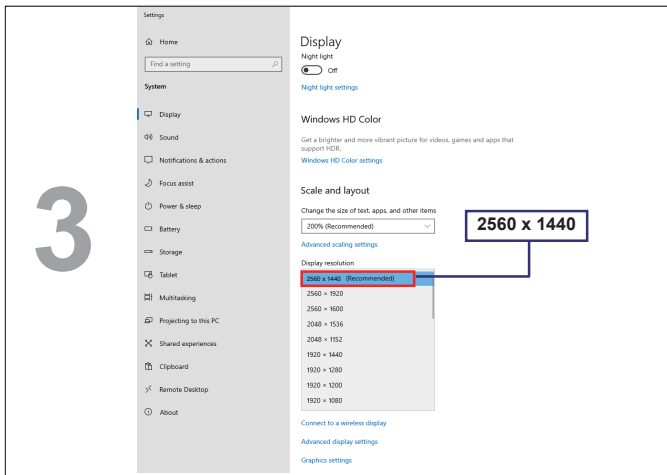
3

Settings

Home

Find a setting

System

Display

Sound

Notifications & actions

Focus assist

Power & sleep

Battery

Storage

Tablet

Multitasking

Projecting to this PC

Shared experiences

Clipboard

Remote Desktop

About

Display

Night light

Off

Night light settings

Windows HD Color

Get a brighter and more vibrant picture for videos, games and apps that support HDR.

Windows HD Color settings

Scale and layout

Change the size of text, apps, and other items

200% (Recommended)

Advanced scaling settings

Display resolution

2560 × 1440 (Recommended)

2560 × 1920

2560 × 1600

2048 × 1536

2048 × 1152

1920 × 1440

1920 × 1280

1920 × 1200

1920 × 1080

Connect to a wireless display

Advanced display settings

Graphics settings

2560 x 1440